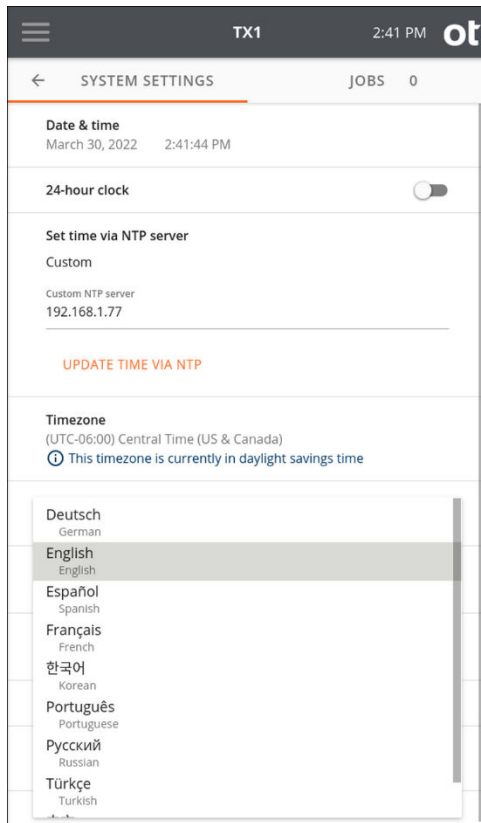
TX1 2:41 PM ot

← SYSTEM SETTINGS JOBS 0

Date & time
March 30, 2022 2:41:44 PM

24-hour clock

Set time via NTP server
Custom

Custom NTP server
192.168.1.77

UPDATE TIME VIA NTP

Timezone
(UTC-06:00) Central Time (US & Canada)
ⓘ This timezone is currently in daylight savings time

Deutsch
German
English
English
Español
Spanish
Français
French
한국어
Korean
Português
Portuguese
Русский
Russian
Türkçe
Turkish
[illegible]